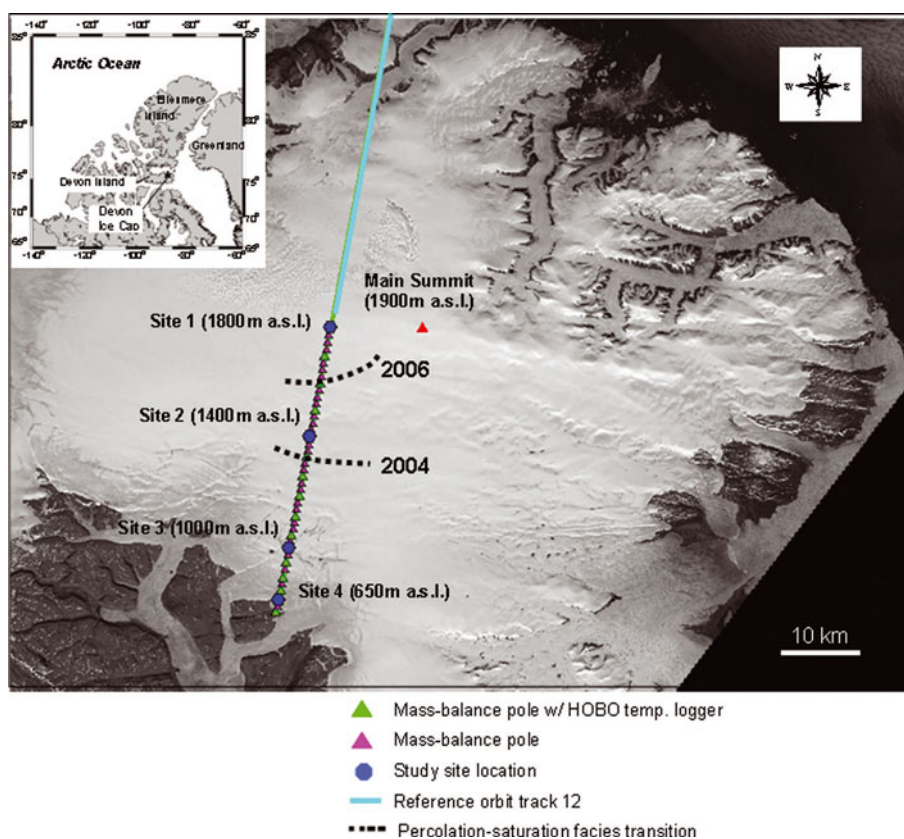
-140° -120° -100° -80° -60°
85° 85°
Arctic Ocean
Ellesmere Island
80° 80°
Greenland
75° 75°
Devon Island
70° 70°
Devon Ice Cap
65° 65°
-140° -120° -100° -80° -60°

N
W E
S

Main Summit (1900m a.s.l.)
Site 1 (1800m a.s.l.)
2006
Site 2 (1400m a.s.l.)
2004
Site 3 (1000m a.s.l.)
Site 4 (650m a.s.l.)
10 km

Mass-balance pole w/ HOBO temp. logger
Mass-balance pole
Study site location
Reference orbit track 12
Percolation-saturation facies transition